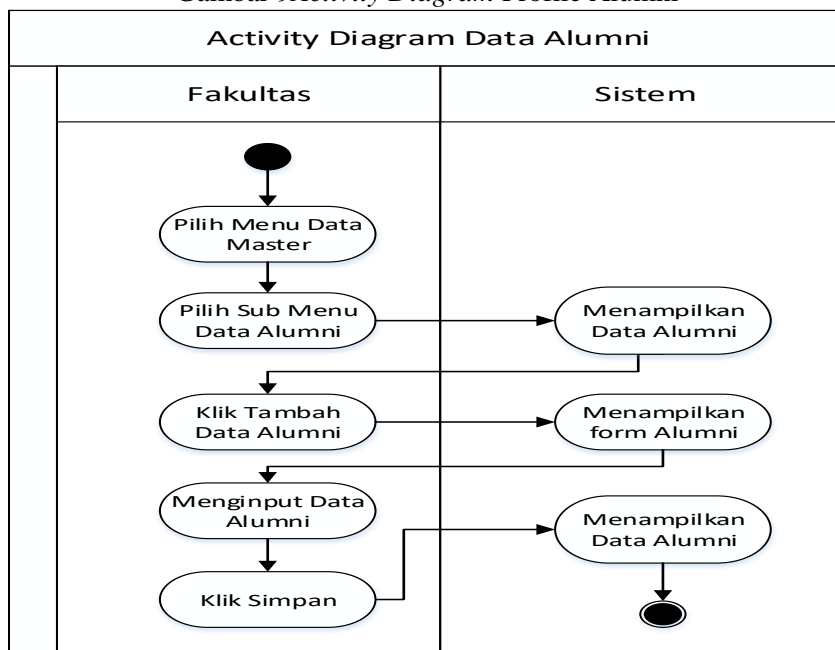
Gambar Activity Diagram Profile Alumni

Activity Diagram Data Alumni

Fakultas

Sistem

Pilih Menu Data Master

Pilih Sub Menu Data Alumni

Menampilkan Data Alumni

Klik Tambah Data Alumni

Menampilkan form Alumni

Menginput Data Alumni

Menampilkan Data Alumni

Klik Simpan